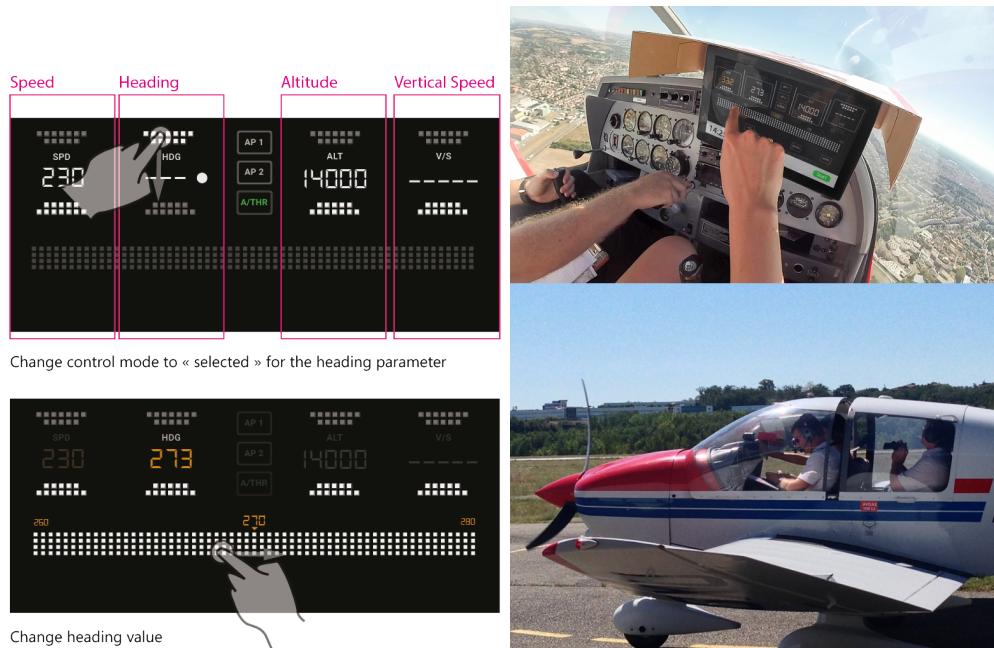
Speed
Heading
Altitude
Vertical Speed

SPD
230
HDG
---
AP 1
AP 2
A/THR
ALT
14000
V/S
-----

Change control mode to « selected » for the heading parameter

SPD
230
HDG
273
AP 1
AP 2
A/THR
ALT
14000
V/S
-----
260
270
280

Change heading value

232
273
14000